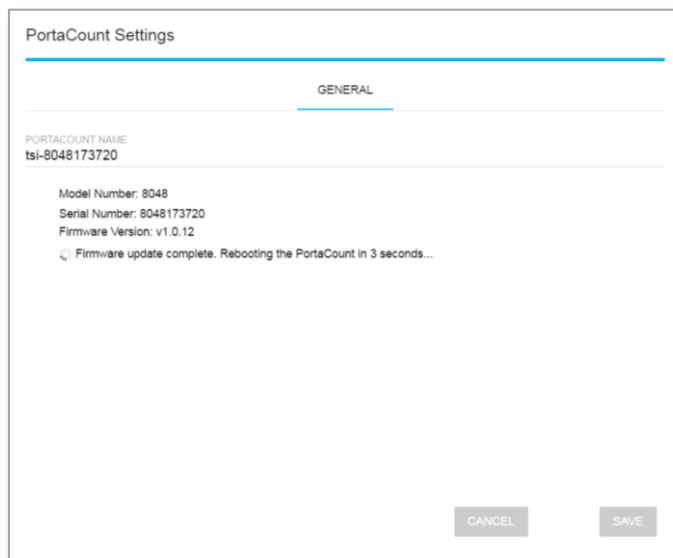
PortaCount Settings

GENERAL

PORTACOUNT NAME
tsi-8048173720

Model Number: 8048
Serial Number: 8048173720
Firmware Version: v1.0.12
Firmware update complete. Rebooting the PortaCount in 3 seconds...

CANCEL
SAVE